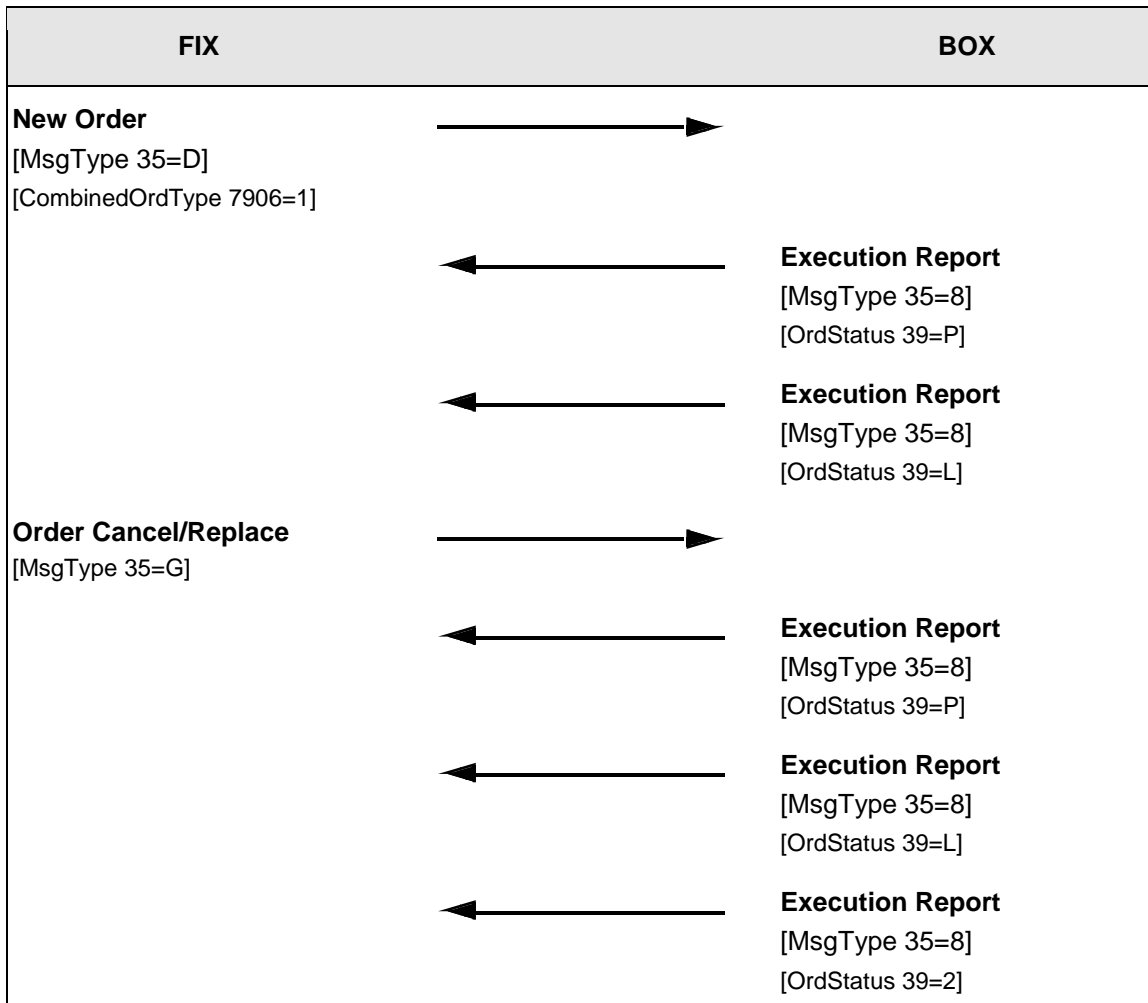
FIX

BOX

**New Order**
[MsgType 35=D]
[CombinedOrdType 7906=1]

**Execution Report**
[MsgType 35=8]
[OrdStatus 39=P]

**Execution Report**
[MsgType 35=8]
[OrdStatus 39=L]

**Order Cancel/Replace**
[MsgType 35=G]

**Execution Report**
[MsgType 35=8]
[OrdStatus 39=P]

**Execution Report**
[MsgType 35=8]
[OrdStatus 39=L]

**Execution Report**
[MsgType 35=8]
[OrdStatus 39=2]